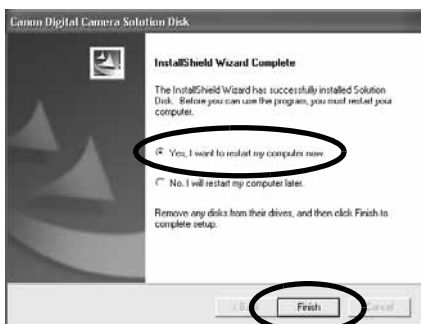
Canon Digital Camera Solution Disk

InstallShield Wizard Complete

The InstallShield Wizard has successfully installed Solution Disk. Before you can use the program, you must restart your computer.

Yes, I want to restart my computer now.

No, I will restart my computer later.

Remove any disks from their drives, and then click Finish to complete setup.

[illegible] Finish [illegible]